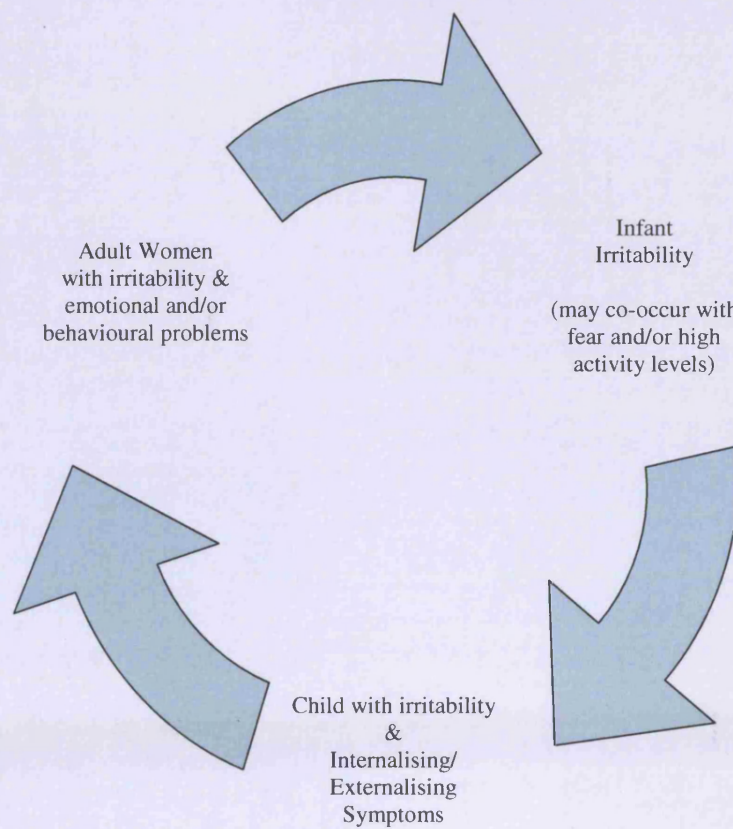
Adult Women with irritability & emotional and/or behavioural problems

Infant Irritability

(may co-occur with fear and/or high activity levels)

Child with irritability & Internalising/ Externalising Symptoms